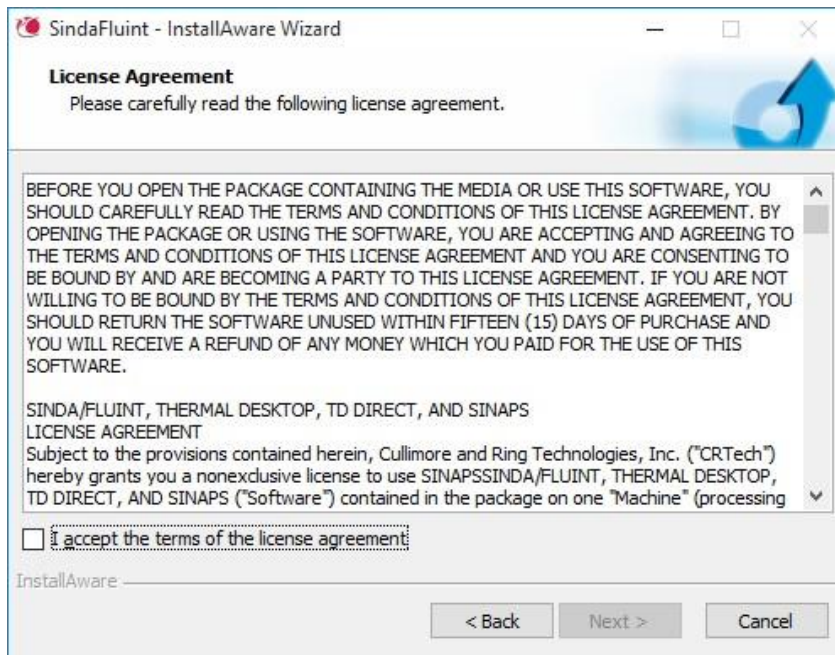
SindaFluint - InstallAware Wizard

License Agreement
Please carefully read the following license agreement.

BEFORE YOU OPEN THE PACKAGE CONTAINING THE MEDIA OR USE THIS SOFTWARE, YOU SHOULD CAREFULLY READ THE TERMS AND CONDITIONS OF THIS LICENSE AGREEMENT. BY OPENING THE PACKAGE OR USING THE SOFTWARE, YOU ARE ACCEPTING AND AGREEING TO THE TERMS AND CONDITIONS OF THIS LICENSE AGREEMENT AND YOU ARE CONSENTING TO BE BOUND BY AND ARE BECOMING A PARTY TO THIS LICENSE AGREEMENT. IF YOU ARE NOT WILLING TO BE BOUND BY THE TERMS AND CONDITIONS OF THIS LICENSE AGREEMENT, YOU SHOULD RETURN THE SOFTWARE UNUSED WITHIN FIFTEEN (15) DAYS OF PURCHASE AND YOU WILL RECEIVE A REFUND OF ANY MONEY WHICH YOU PAID FOR THE USE OF THIS SOFTWARE.

SINDA/FLUINT, THERMAL DESKTOP, TD DIRECT, AND SINAPS
LICENSE AGREEMENT
Subject to the provisions contained herein, Cullimore and Ring Technologies, Inc. ("CRTech") hereby grants you a nonexclusive license to use SINAPSSINDA/FLUINT, THERMAL DESKTOP, TD DIRECT, AND SINAPS ("Software") contained in the package on one "Machine" (processing

I accept the terms of the license agreement

InstallAware

< Back
Next >
Cancel